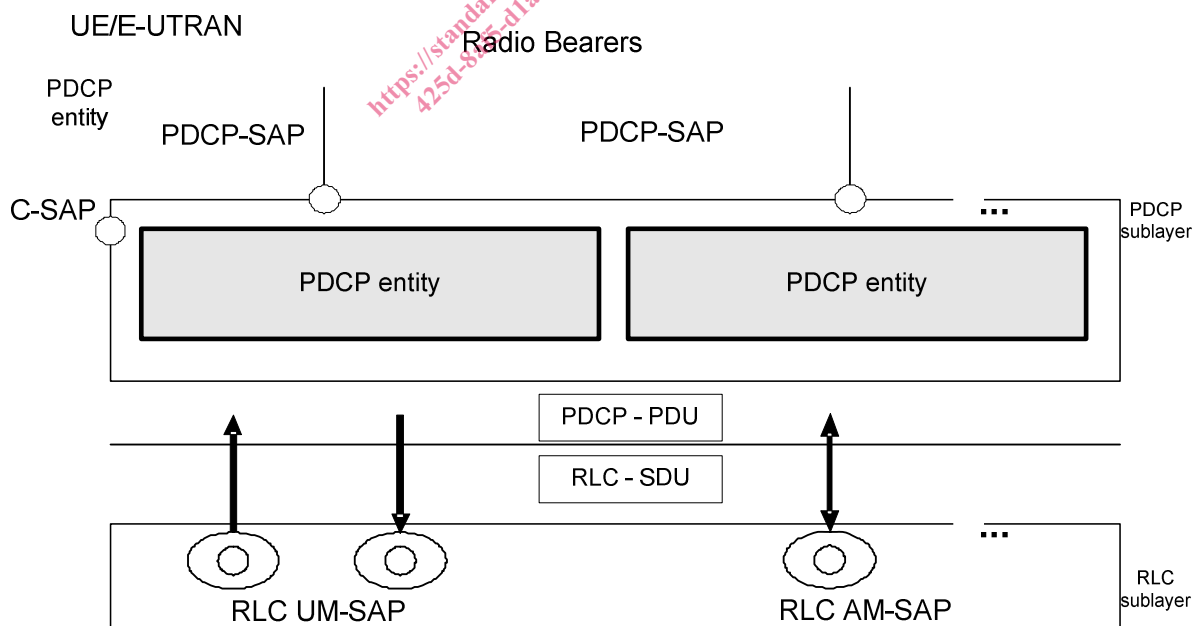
UE/E-UTRAN

Radio Bearers

https://standa
425d-8a5-d1a

PDCP entity

PDCP-SAP

PDCP-SAP

C-SAP

...

PDCP sublayer

PDCP entity

PDCP entity

PDCP - PDU

RLC - SDU

...

RLC UM-SAP

RLC AM-SAP

RLC sublayer